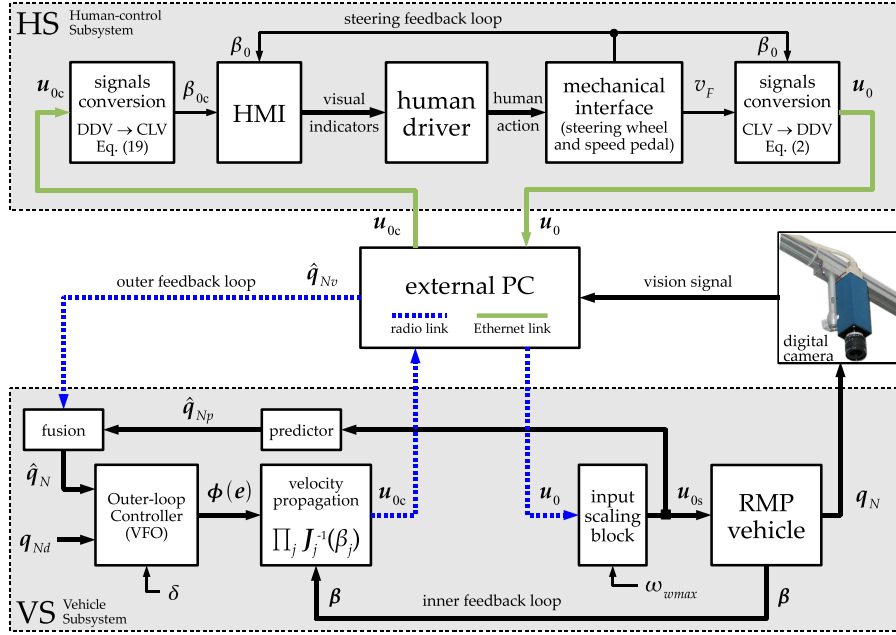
HS Human-control Subsystem

steering feedback loop

$\boldsymbol{u}_{0c}$

signals conversion
DDV → CLV
Eq. (19)

$\beta_{0c}$

$\beta_0$

HMI

visual indicators

human driver

human action

mechanical interface
(steering wheel and speed pedal)

$v_F$

$\beta_0$

signals conversion
CLV → DDV
Eq. (2)

$\boldsymbol{u}_0$

$\boldsymbol{u}_{0c}$

$\boldsymbol{u}_0$

outer feedback loop

$\hat{\boldsymbol{q}}_{Nv}$

external PC

radio link

Ethernet link

vision signal

digital camera

fusion

$\hat{\boldsymbol{q}}_{Np}$

predictor

$\hat{\boldsymbol{q}}_N$

$\boldsymbol{q}_{Nd}$

Outer-loop Controller (VFO)

$\delta$

$\boldsymbol{\phi}(\boldsymbol{e})$

velocity propagation
$\prod_j \boldsymbol{J}_j^{-1}(\beta_j)$

$\boldsymbol{u}_{0c}$

$\boldsymbol{u}_0$

input scaling block

$\omega_{wmax}$

$\boldsymbol{u}_{0s}$

RMP vehicle

$\boldsymbol{q}_N$

$\boldsymbol{\beta}$

inner feedback loop

$\boldsymbol{\beta}$

VS Vehicle Subsystem